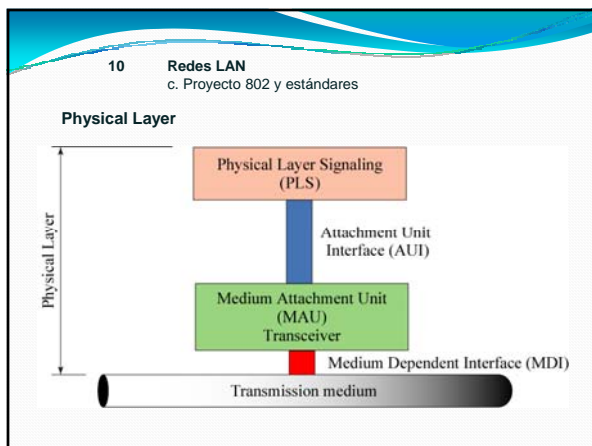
10 Redes LAN
c. Proyecto 802 y estándares

Physical Layer

Physical Layer

Physical Layer Signaling
(PLS)

Attachment Unit
Interface (AUI)

Medium Attachment Unit
(MAU)
Transceiver

Medium Dependent Interface (MDI)

Transmission medium